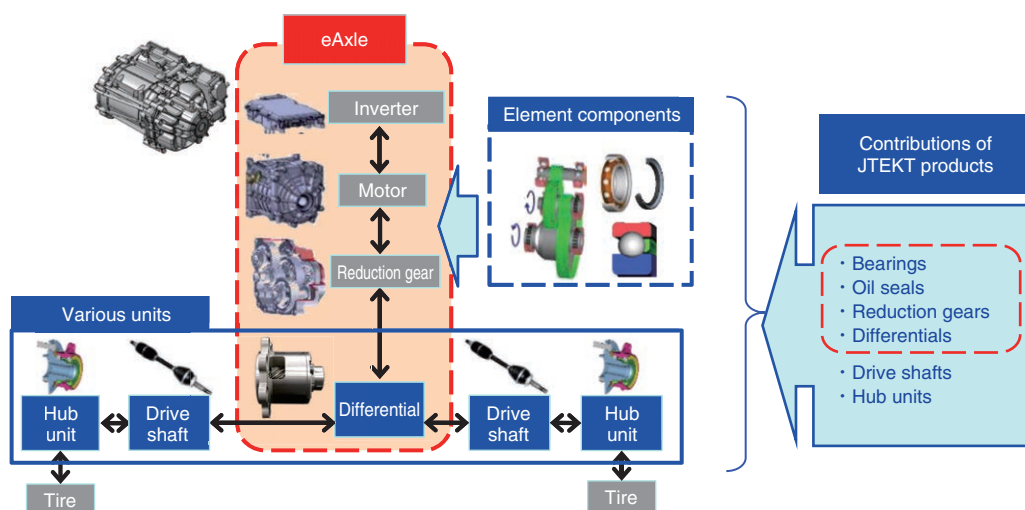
eAxle

Inverter

Motor

Reduction gear

Element components

Contributions of JTEKT products

・Bearings
・Oil seals
・Reduction gears
・Differentials
・Drive shafts
・Hub units

Various units

Hub unit

Drive shaft

Differential

Drive shaft

Hub unit

Tire

Tire